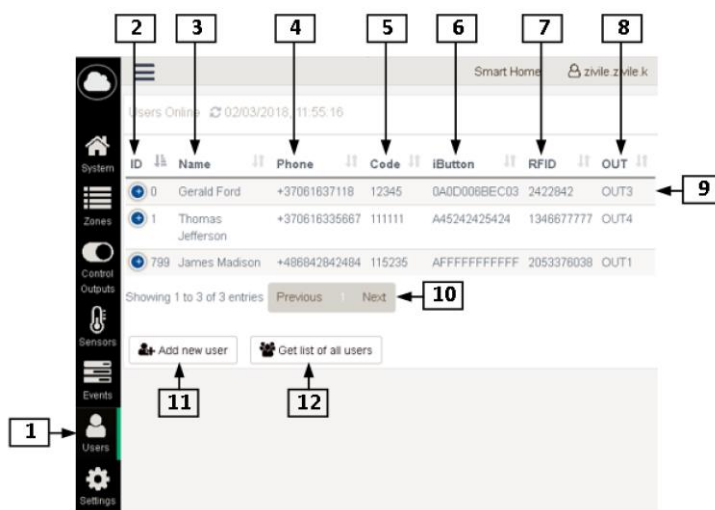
2 3 4 5 6 7 8

Smart Home zivile.zivile.k

Users Online 02/03/2018, 11:55:16

| ID | Name | Phone | Code | iButton | RFID | OUT |
|---|---|---|---|---|---|---|
| 0 | Gerald Ford | +37061637118 | 12345 | 0A0D006BEC03 | 2422842 | OUT3 |
| 1 | Thomas Jefferson | +370616335667 | 111111 | A45242425424 | 1346677777 | OUT4 |
| 799 | James Madison | +486842842484 | 115235 | AFFFFFFFFFFF | 2053376038 | OUT1 |

9

Showing 1 to 3 of 3 entries Previous 1 Next

10

Add new user Get list of all users

11 12

System
Zones
Control Outputs
Sensors
Events
Users
Settings

1